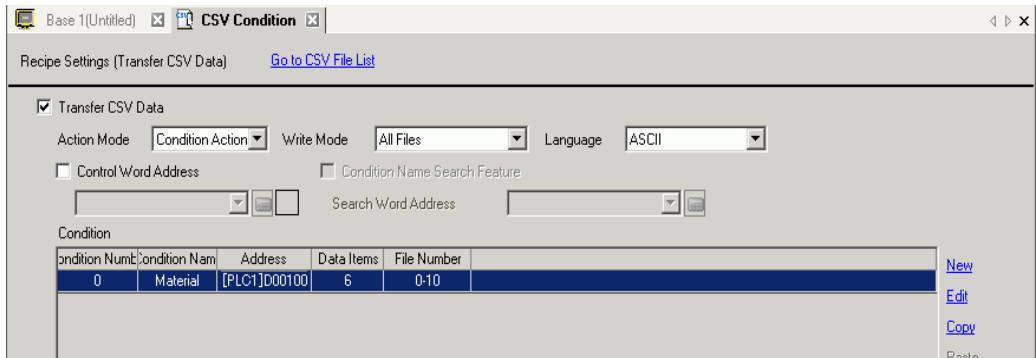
Base 1(Untitled) CSV Condition

Recipe Settings (Transfer CSV Data) Go to CSV File List

Transfer CSV Data

Action Mode Condition Action Write Mode All Files Language ASCII

Control Word Address Condition Name Search Feature

Search Word Address

Condition

| ondition Numb | Condition Nam | Address | Data Items | File Number |
|---|---|---|---|---|
| 0 | Material | [PLC1]D00100 | 6 | 0-10 |

New
Edit
Copy
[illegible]